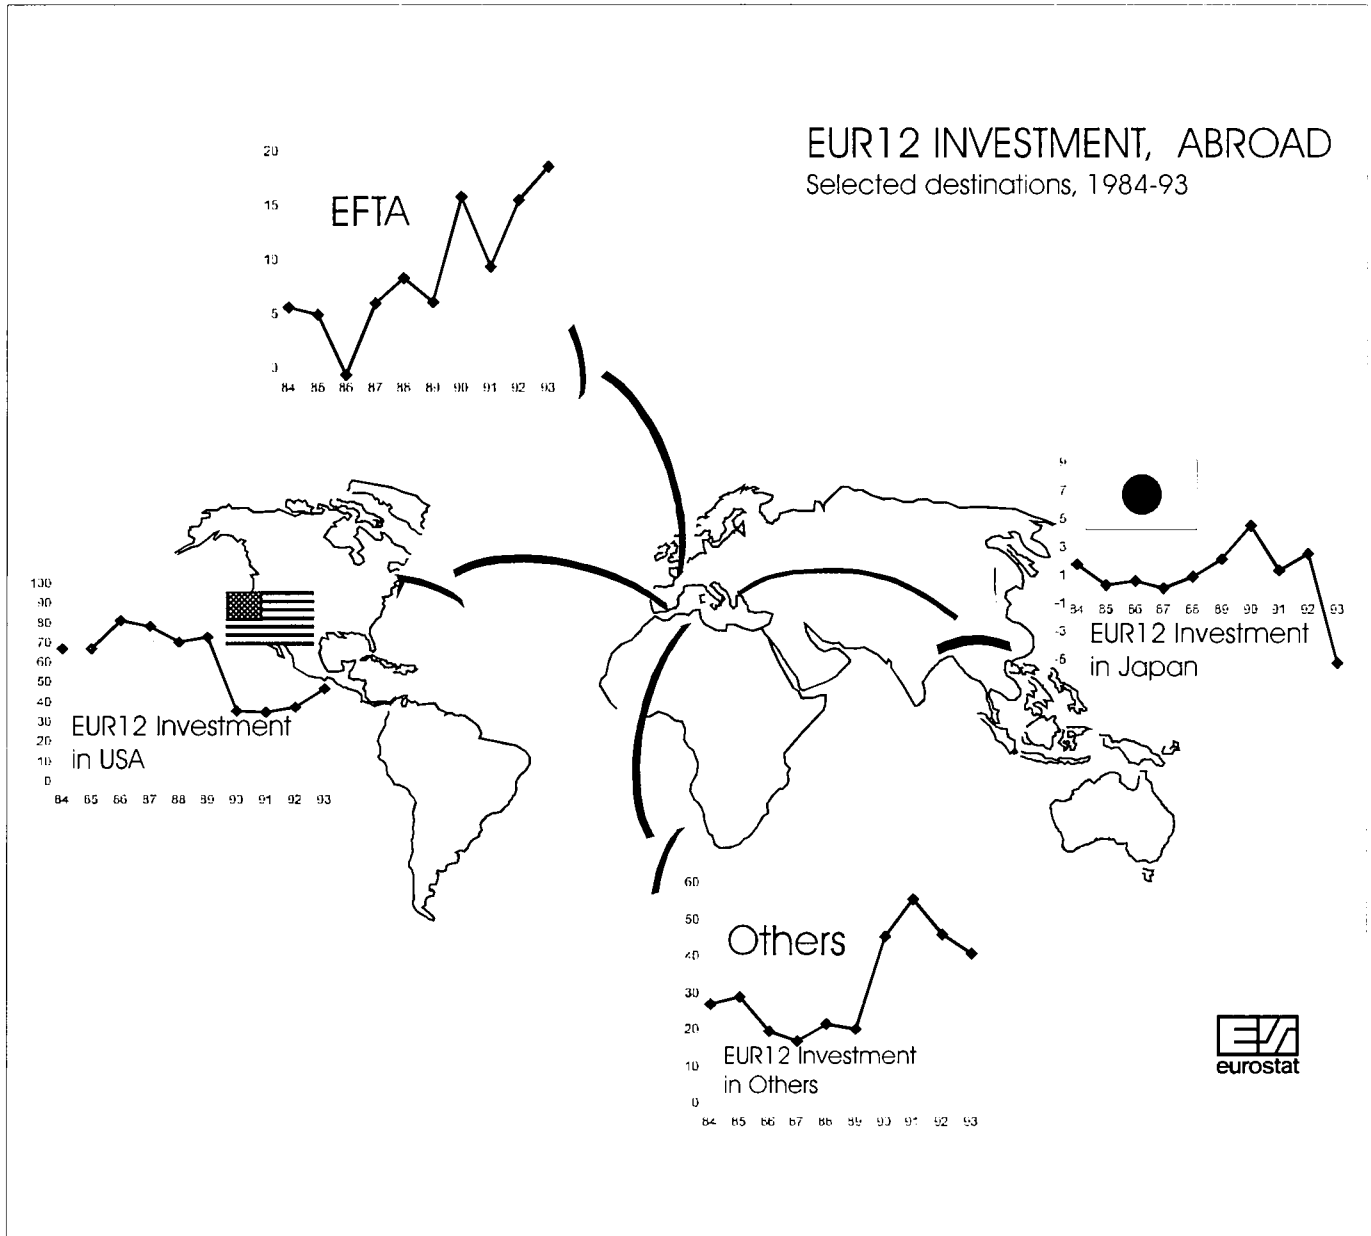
EUR12 INVESTMENT, ABROAD
Selected destinations, 1984-93

20
15
10
5
0
EFTA
84 85 86 87 88 89 90 91 92 93

9
7
5
3
1
-1
-3
-5
84 85 86 87 88 89 90 91 92 93
EUR12 Investment in Japan

100
90
80
70
60
50
40
30
20
10
0
EUR12 Investment in USA
84 85 86 87 88 89 90 91 92 93

60
50
40
30
20
10
0
Others
EUR12 Investment in Others
84 85 86 87 88 89 90 91 92 93

eurostat